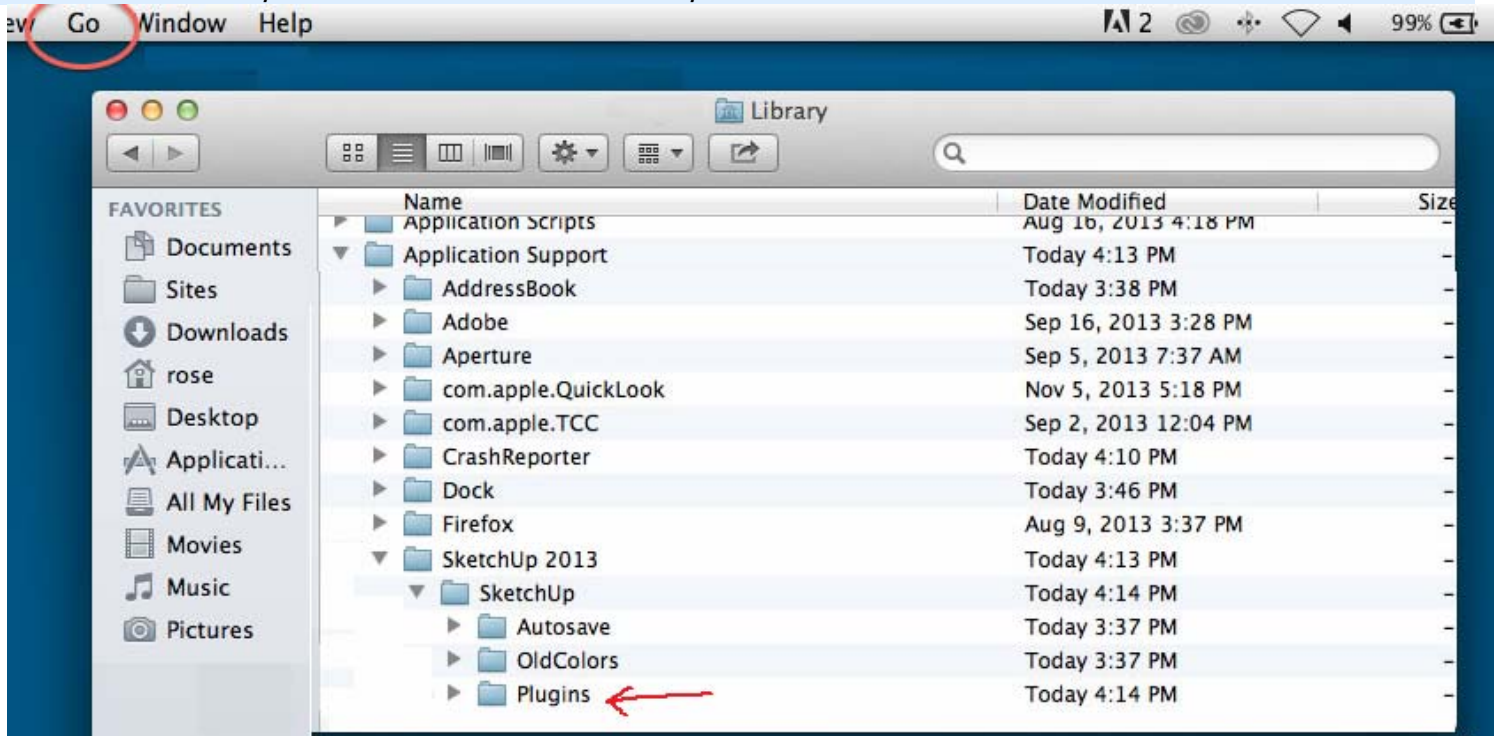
ew Go Window Help

2 99%

Library

FAVORITES
Documents
Sites
Downloads
rose
Desktop
Applicati...
All My Files
Movies
Music
Pictures

| Name | Date Modified | Size |
|---|---|---|
| Application Scripts | Aug 16, 2013 4:18 PM | – |
| Application Support | Today 4:13 PM | – |
| AddressBook | Today 3:38 PM | – |
| Adobe | Sep 16, 2013 3:28 PM | – |
| Aperture | Sep 5, 2013 7:37 AM | – |
| com.apple.QuickLook | Nov 5, 2013 5:18 PM | – |
| com.apple.TCC | Sep 2, 2013 12:04 PM | – |
| CrashReporter | Today 4:10 PM | – |
| Dock | Today 3:46 PM | – |
| Firefox | Aug 9, 2013 3:37 PM | – |
| SketchUp 2013 | Today 4:13 PM | – |
| SketchUp | Today 4:14 PM | – |
| Autosave | Today 3:37 PM | – |
| OldColors | Today 3:37 PM | – |
| Plugins | Today 4:14 PM | – |